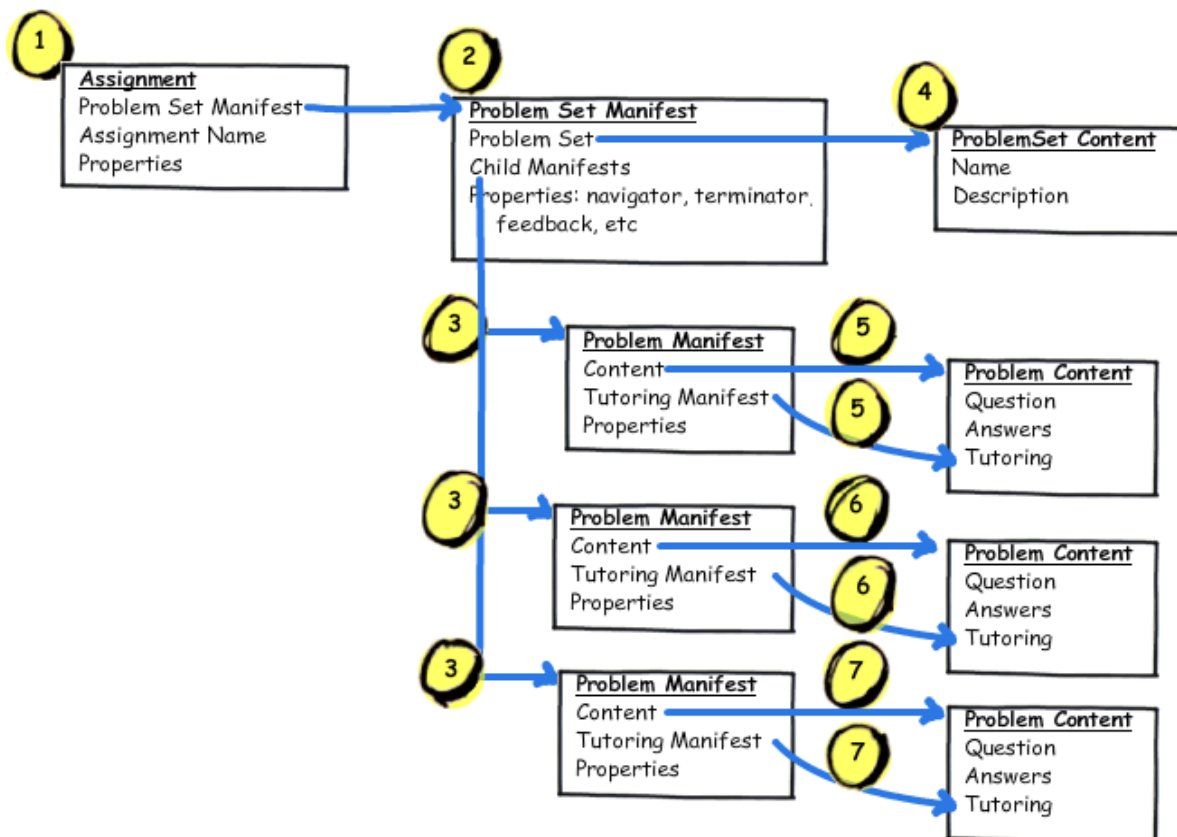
1

Assignment
Problem Set Manifest
Assignment Name
Properties

2

Problem Set Manifest
Problem Set
Child Manifests
Properties: navigator, terminator, feedback, etc

4

ProblemSet Content
Name
Description

3

Problem Manifest
Content
Tutoring Manifest
Properties

5

5

Problem Content
Question
Answers
Tutoring

3

Problem Manifest
Content
Tutoring Manifest
Properties

6

6

Problem Content
Question
Answers
Tutoring

3

Problem Manifest
Content
Tutoring Manifest
Properties

7

7

Problem Content
Question
Answers
Tutoring